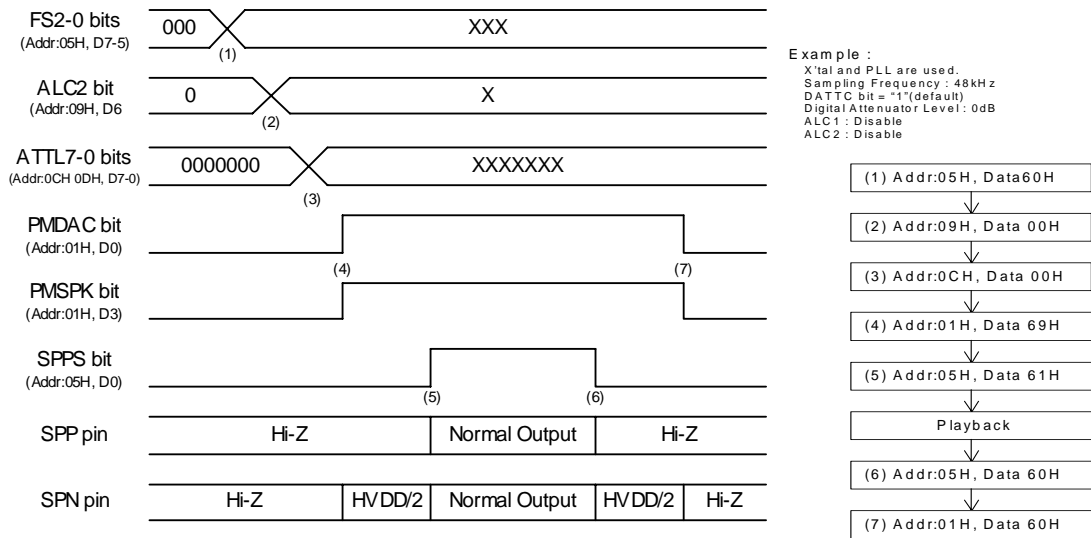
FS2-0 bits
(Addr:05H, D7-5)
000
XXX
(1)

ALC2 bit
(Addr:09H, D6
0
X
(2)

ATTL7-0 bits
(Addr:0CH 0DH, D7-0)
0000000
XXXXXXX
(3)

PMDAC bit
(Addr:01H, D0)
(4)
(7)

PMSPK bit
(Addr:01H, D3)

SPPS bit
(Addr:05H, D0)
(5)
(6)

SPP pin
Hi-Z
Normal Output
Hi-Z

SPN pin
Hi-Z
HVDD/2
Normal Output
HVDD/2
Hi-Z

Example :
X'tal and PLL are used.
Sampling Frequency : 48kHz
DATTC bit = "1"(default)
Digital Attenuator Level : 0dB
ALC1 : Disable
ALC2 : Disable

(1) Addr:05H, Data60H
(2) Addr:09H, Data 00H
(3) Addr:0CH, Data 00H
(4) Addr:01H, Data 69H
(5) Addr:05H, Data 61H
Playback
(6) Addr:05H, Data 60H
(7) Addr:01H, Data 60H